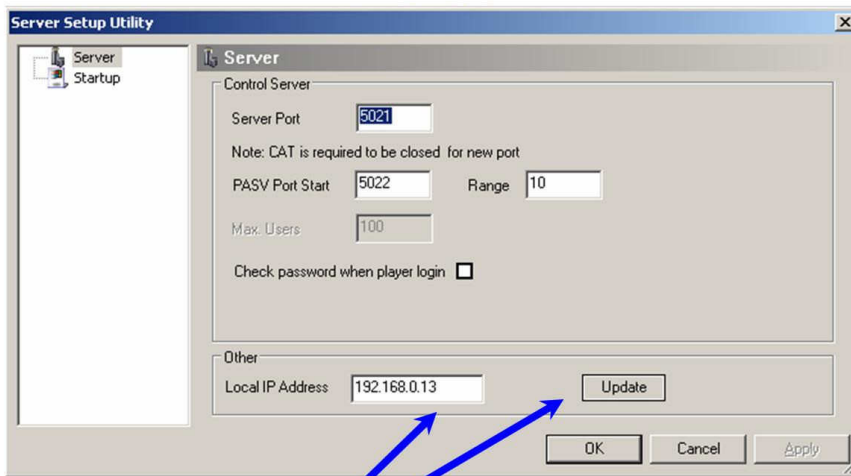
Server Setup Utility

Server
Startup

Server

Control Server

Server Port 5021

Note: CAT is required to be closed for new port

PASV Port Start 5022 Range 10

Max. Users 100

Check password when player login

Other

Local IP Address 192.168.0.13 Update

OK Cancel Apply